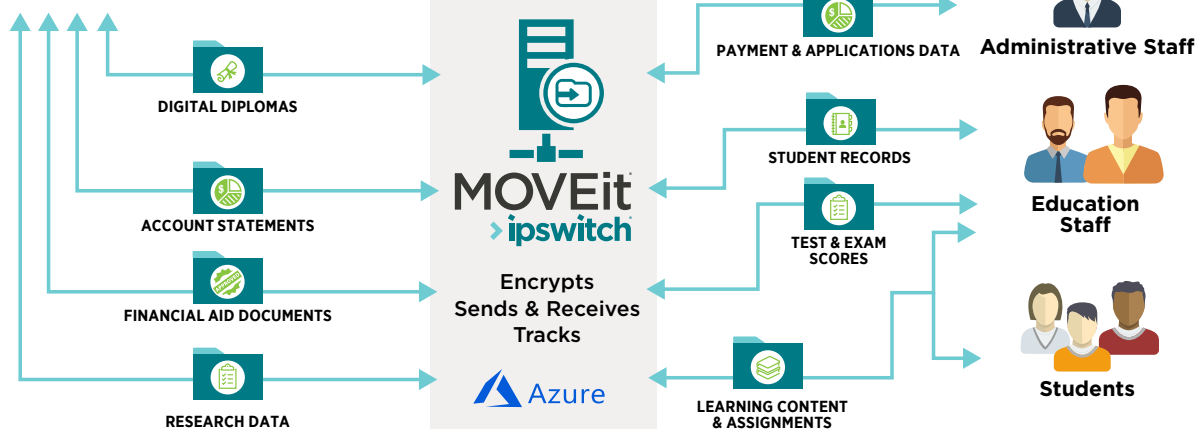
DIGITAL DIPLOMAS

ACCOUNT STATEMENTS

FINANCIAL AID DOCUMENTS

RESEARCH DATA

MOVEit
ipswitch

Encrypts
Sends & Receives
Tracks

Azure

PAYMENT & APPLICATIONS DATA

STUDENT RECORDS

TEST & EXAM SCORES

LEARNING CONTENT & ASSIGNMENTS

Administrative Staff

Education Staff

Students